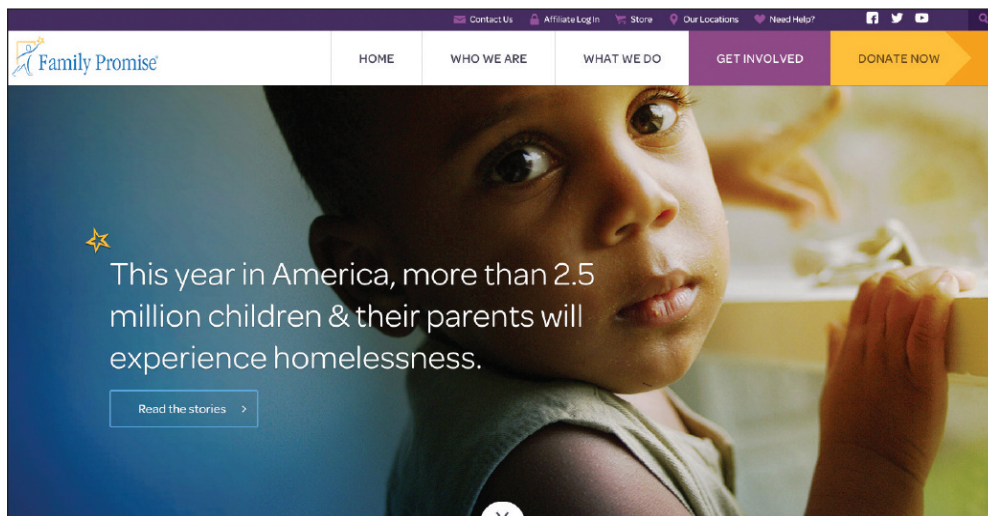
Contact Us Affiliate Log In Store Our Locations Need Help?

Family Promise

HOME WHO WE ARE WHAT WE DO GET INVOLVED DONATE NOW

This year in America, more than 2.5 million children & their parents will experience homelessness.

Read the stories